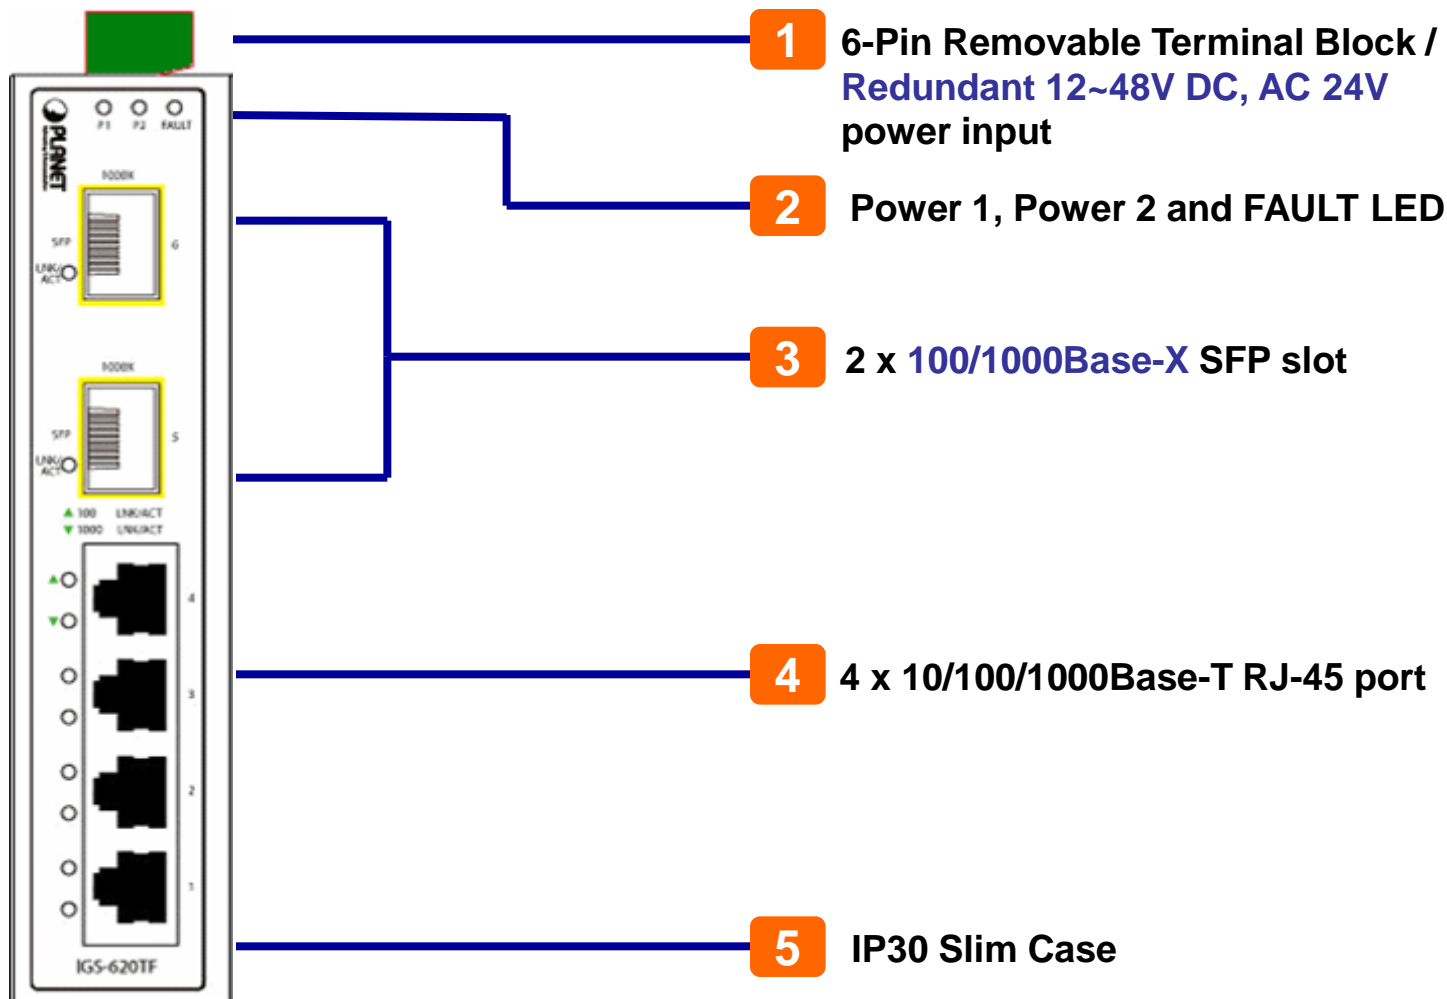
PLANET

P1 P2 FAULT

1000X

SFP

LNK/ACT

6

1000X

SFP

LNK/ACT

5

▲100 LNK/ACT
▼1000 LNK/ACT

4

3

2

1

IGS-620TF

1 6-Pin Removable Terminal Block / Redundant 12~48V DC, AC 24V power input

2 Power 1, Power 2 and FAULT LED

3 2 x 100/1000Base-X SFP slot

4 4 x 10/100/1000Base-T RJ-45 port

5 IP30 Slim Case